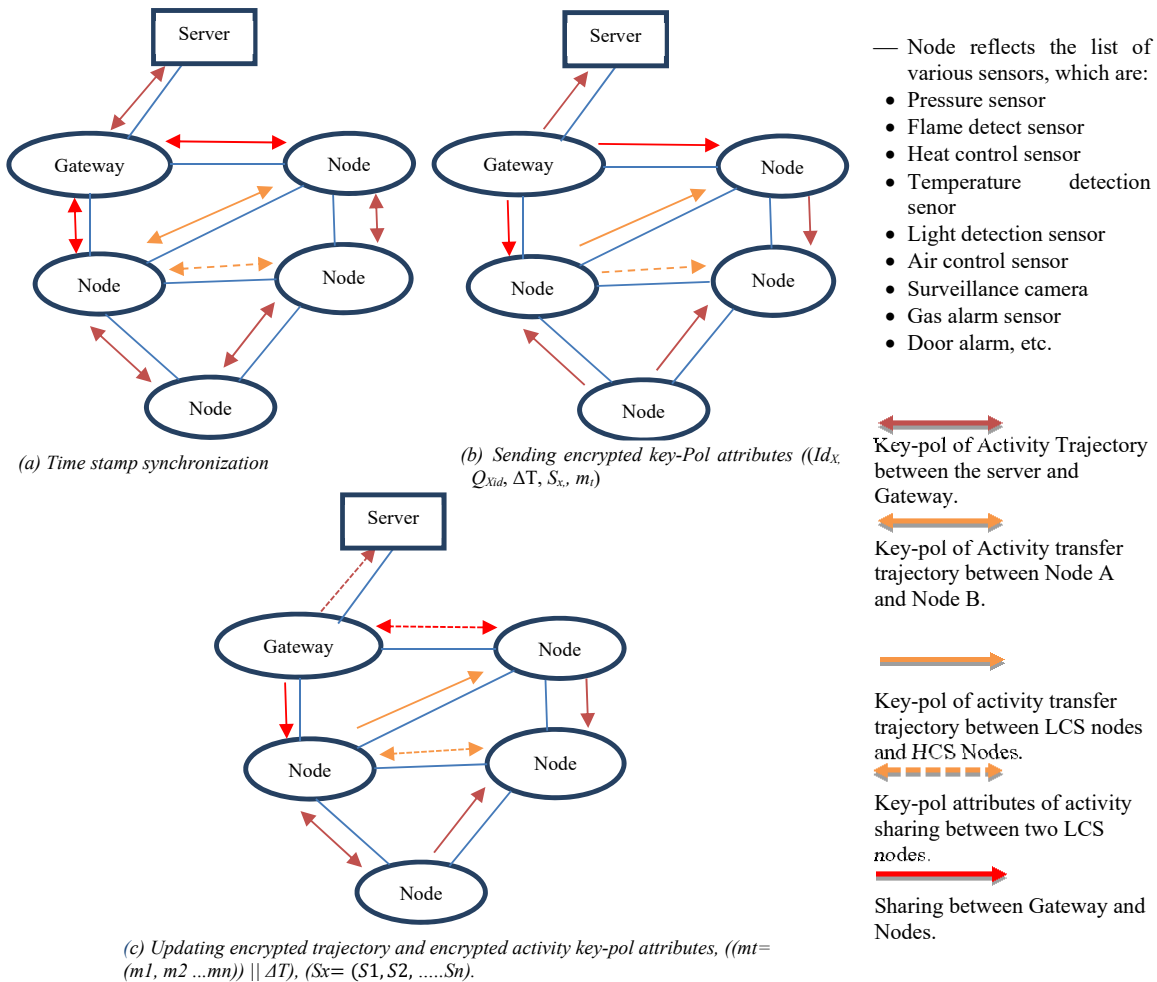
Server

Gateway

Node

Node

Node

Node

(a) Time stamp synchronization

Server

Gateway

Node

Node

Node

Node

(b) Sending encrypted key-Pol attributes (($Id_X$, $Q_{Xid}$, ΔT, $S_x$, $m_t$)

— Node reflects the list of various sensors, which are:

- Pressure sensor
- Flame detect sensor
- Heat control sensor
- Temperature detection senor
- Light detection sensor
- Air control sensor
- Surveillance camera
- Gas alarm sensor
- Door alarm, etc.

Key-pol of Activity Trajectory between the server and Gateway.

Key-pol of Activity transfer trajectory between Node A and Node B.

Key-pol of activity transfer trajectory between LCS nodes and HCS Nodes.

Key-pol attributes of activity sharing between two LCS nodes.

Sharing between Gateway and Nodes.

Server

Gateway

Node

Node

Node

Node

(c) Updating encrypted trajectory and encrypted activity key-pol attributes, ((mt= (m1, m2 ...mn)) || ΔT), (Sx= (S1, S2, .....Sn).